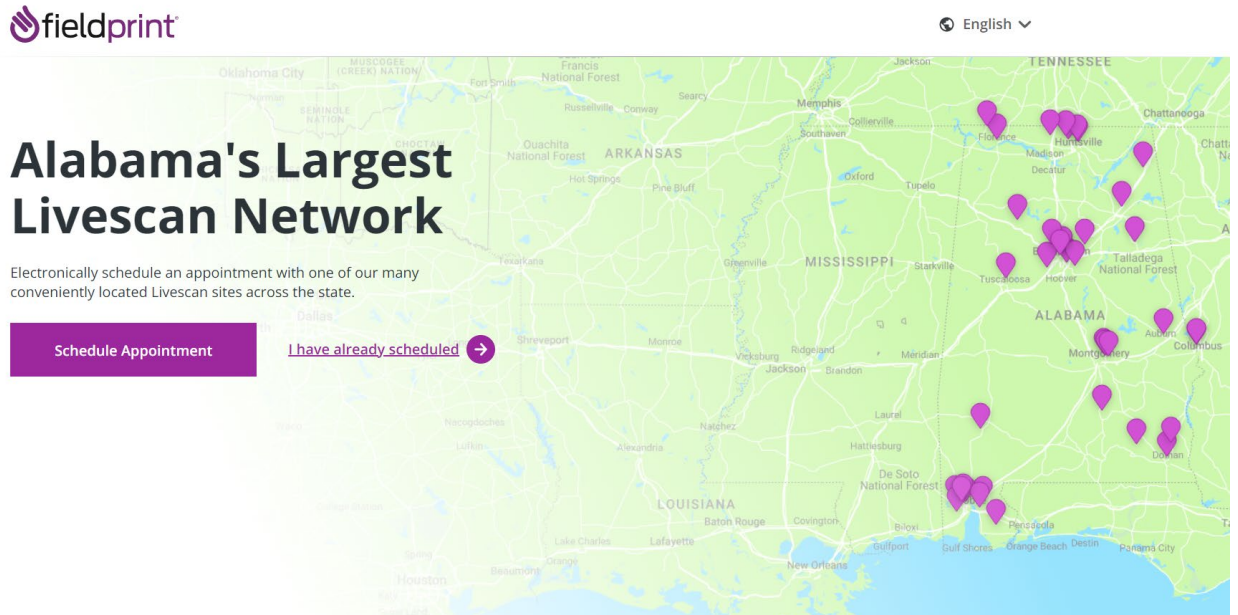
fieldprint

English

Alabama's Largest Livescan Network

Electronically schedule an appointment with one of our many conveniently located Livescan sites across the state.

Schedule Appointment

I have already scheduled

Oklahoma City
MUSCOGEE (CREEK) NATION
SEMINOLE NATION
CHOCTAW
Fort Smith
Francis National Forest
Searcy
Russellville
Conway
Ouachita National Forest
ARKANSAS
Hot Springs
Pine Bluff
Memphis
Collierville
Southaven
Jackson
TENNESSEE
Chattanooga
Florence
Huntsville
Madison
Decatur
Oxford
Tupelo
Texarkana
Greenville
MISSISSIPPI
Starkville
Tuscaloosa
Hoover
Talladega National Forest
Dallas
Shreveport
Monroe
Vicksburg
Ridgeland
Jackson
Brandon
Meridian
ALABAMA
Montgomery
Auburn
Columbus
Nacogdoches
Lufkin
Natchez
Alexandria
Laurel
Hattiesburg
De Soto National Forest
Dothan
LOUISIANA
Baton Rouge
Covington
Biloxi
Gulfport
Pensacola
Gulf Shores
Orange Beach
Destin
Panama City
Lake Charles
Lafayette
Beaumont
Houston
New Orleans